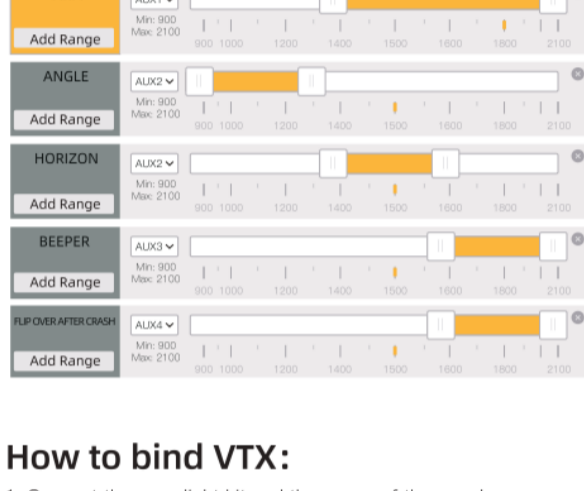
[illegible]
Add Range
Min: 900
Max: 2100
900 1000 1200 1400 1500 1600 1800 2100

ANGLE
AUX2
Add Range
Min: 900
Max: 2100
900 1000 1200 1400 1500 1600 1800 2100

HORIZON
AUX2
Add Range
Min: 900
Max: 2100
900 1000 1200 1400 1500 1600 1800 2100

BEEPER
AUX3
Add Range
Min: 900
Max: 2100
900 1000 1200 1400 1500 1600 1800 2100

FLIP OVER AFTER CRASH
AUX4
Add Range
Min: 900
Max: 2100
900 1000 1200 1400 1500 1600 1800 2100

How to bind VTX:

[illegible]